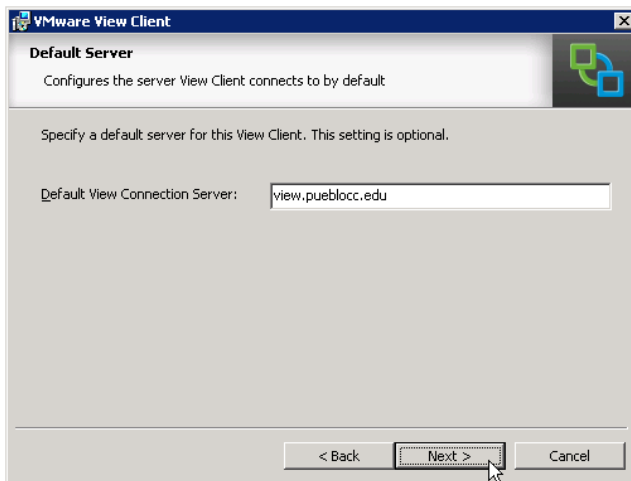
VMware View Client

Default Server

Configures the server View Client connects to by default

Specify a default server for this View Client. This setting is optional.

Default View Connection Server: view.pueblocc.edu

< Back Next > Cancel